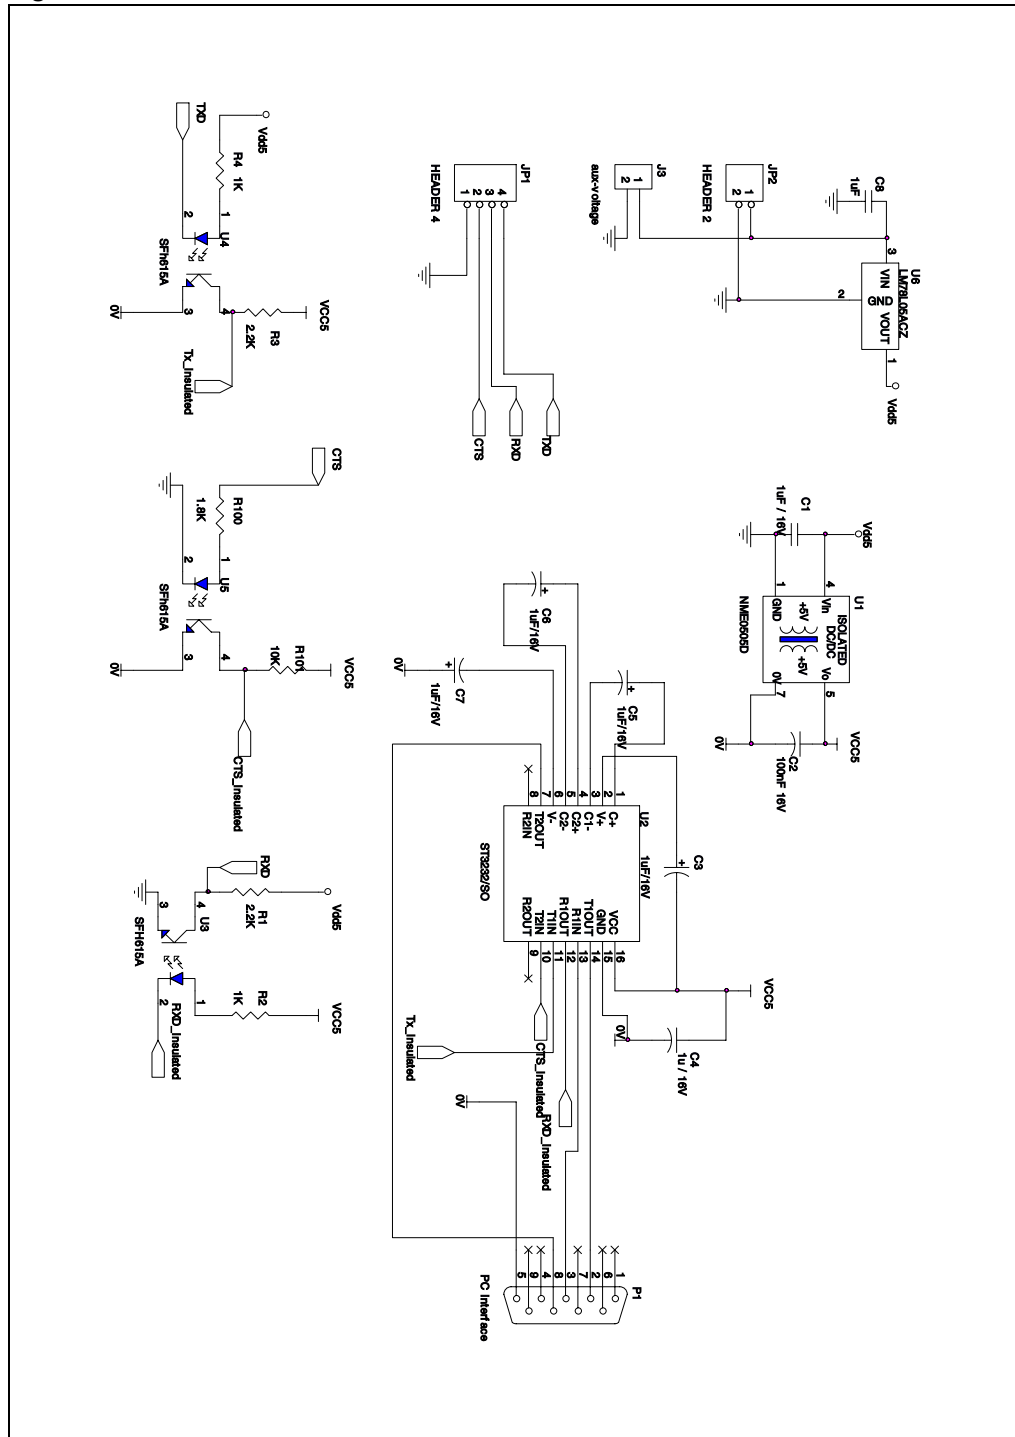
TXD
Vdd5
R4 1K
1
2
U4
SFH615A
4
3
VCC5
R3
2.2K
0V
Tx_Insulated

HEADER 4
JP1
1
2
3
4
CTS
RXD
TXD

HEADER 2
JP2
1
2
J3
1
2
aux-voltage
C8
1uF
3
U6
LM78L05ACZ
VIN
GND
VOUT
2
1
Vdd5

CTS
R100
1.8K
1
2
U5
SFH615A
4
3
R101
10K
VCC5
0V
CTS_Insulated

C1
1uF / 16V
Vdd5
4
1
Vin
GND
U1
ISOLATED DC/DC
+5V
+5V
NME0505D
Vo
0V
5
7
VCC5
0V
C2
100nF 16V

C6
1uF/16V
0V
C7
1uF/16V
C5
1uF/16V
1
2
3
4
5
6
7
8
C+
V+
C1-
C2+
C2-
V-
T2OUT
R2IN
U2
ST3232/SO
VCC
GND
T1OUT
R1IN
R1OUT
T1IN
T2IN
R2OUT
16
15
14
13
12
11
10
9
C3
1uF/16V
VCC5
0V
C4
1u / 16V

RXD
Vdd5
R1
2.2K
4
3
U3
SFH615A
1
2
R2
1K
VCC5
RXD_Insulated

Tx_Insulated
CTS_Insulated
RXD_Insulated
0V

P1
1
6
2
7
3
8
4
9
5
PC Interface